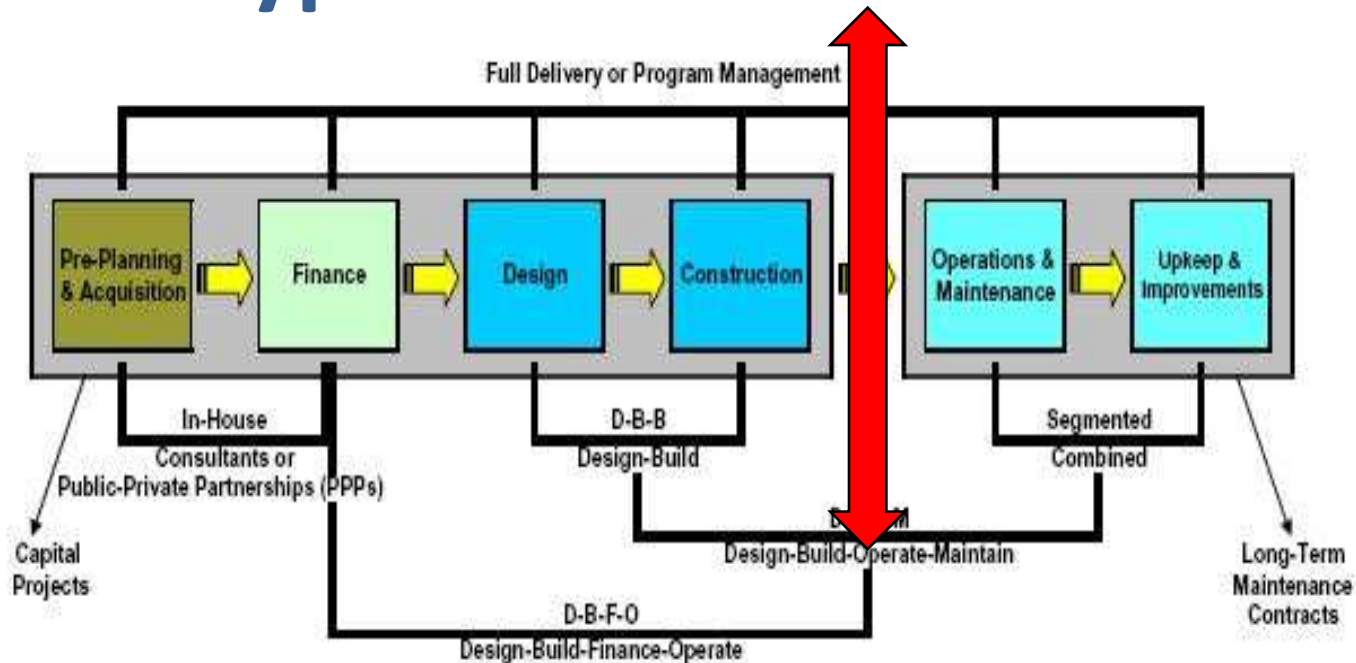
Full Delivery or Program Management

Pre-Planning & Acquisition

Finance

Design

Construction

Operations & Maintenance

Upkeep & Improvements

In-House

Consultants or Public-Private Partnerships (PPPs)

D-B-B

Design-Build

Segmented

Combined

D-B-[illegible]-M

Design-Build-Operate-Maintain

Capital Projects

Long-Term Maintenance Contracts

D-B-F-O

Design-Build-Finance-Operate